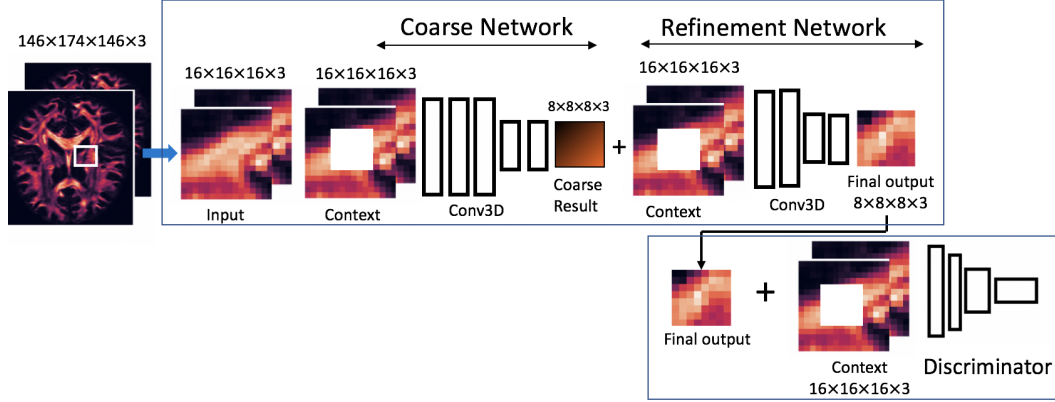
146×174×146×3

Coarse Network

Refinement Network

16×16×16×3

16×16×16×3

8×8×8×3

16×16×16×3

+

Input

Context

Conv3D

Coarse Result

Context

Conv3D

Final output 8×8×8×3

+

Final output

Context 16×16×16×3

Discriminator